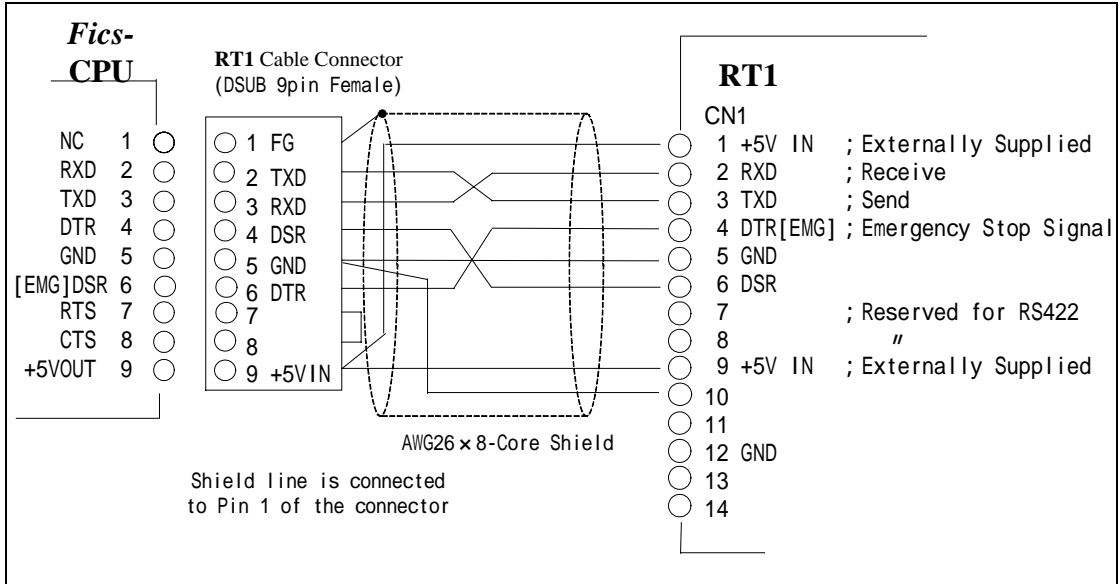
Fics-
CPU

NC 1
RXD 2
TXD 3
DTR 4
GND 5
[EMG]DSR 6
RTS 7
CTS 8
+5VOUT 9

RT1 Cable Connector
(DSUB 9pin Female)

1 FG
2 TXD
3 RXD
4 DSR
5 GND
6 DTR
7
8
9 +5VIN

RT1
CN1
1 +5V IN ; Externally Supplied
2 RXD ; Receive
3 TXD ; Send
4 DTR[EMG] ; Emergency Stop Signal
5 GND
6 DSR
7 ; Reserved for RS422
8 〃
9 +5V IN ; Externally Supplied
10
11
12 GND
13
14

AWG26 × 8-Core Shield

Shield line is connected to Pin 1 of the connector